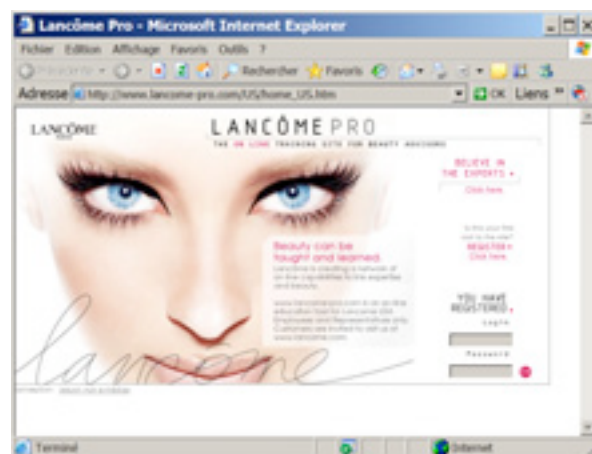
Lancôme Pro - Microsoft Internet Explorer

Fichier Edition Affichage Favoris Outils ?

Précédente Rechercher Favoris

Adresse http://www.lancome-pro.com/US/home_US.htm OK Liens

LANCÔME

LANCÔME PRO

THE ON LINE TRAINING SITE FOR BEAUTY ADVISORS

BELIEVE IN THE EXPERTS
Click here

Is this your first visit to the site?
REGISTER
Click here

Beauty can be taught and learned.

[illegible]

YOU HAVE REGISTERED

Login

Password

lancôme

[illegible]

Terminé

Internet